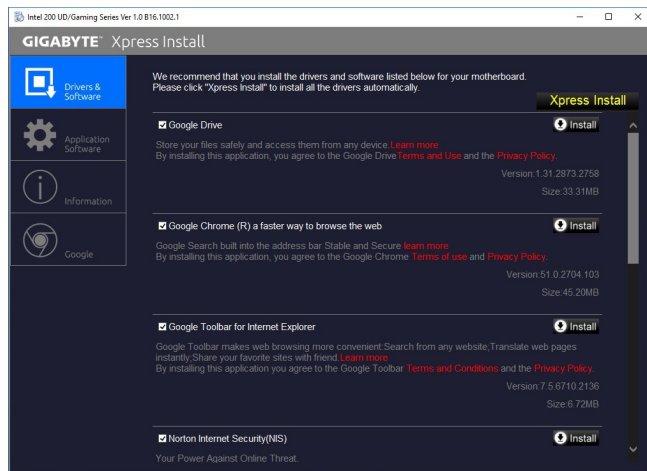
Intel 200 UD/Gaming Series Ver 1.0 B16.1002.1

GIGABYTE™ Xpress Install

Drivers & Software

Application Software

Information

Google

We recommend that you install the drivers and software listed below for your motherboard.
Please click "Xpress Install" to install all the drivers automatically.

Xpress Install

Google Drive

Install

Store your files safely and access them from any device.Learn more
By installing this application, you agree to the Google DriveTerms and Use and the Privacy Policy.

Version:1.31.2873.2758

Size:33.31MB

Google Chrome (R) a faster way to browse the web

Install

Google Search built into the address bar Stable and Secure learn more
By installing this application, you agree to the Google Chrome Terms of use and Privacy Policy.

Version:51.0.2704.103

Size:45.20MB

Google Toolbar for Internet Explorer

Install

Google Toolbar makes web browsing more convenient:Search from any website;Translate web pages instantly;Share your favorite sites with friend.Learn more
By installing this application you agree to the Google Toolbar Terms and Conditions and the Privacy Policy.

Version:7.5.6710.2136

Size:6.72MB

Norton Internet Security(NIS)

Install

Your Power Against Online Threat.